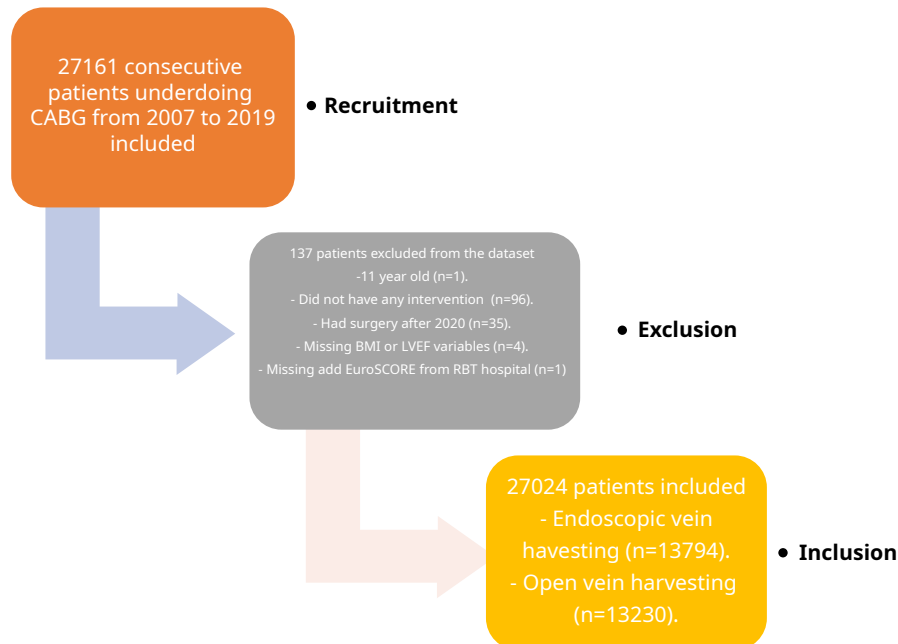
27161 consecutive patients underdoing CABG from 2007 to 2019 included

• Recruitment

137 patients excluded from the dataset
-11 year old (n=1).
- Did not have any intervention (n=96).
- Had surgery after 2020 (n=35).
- Missing BMI or LVEF variables (n=4).
- Missing add EuroSCORE from RBT hospital (n=1)

• Exclusion

27024 patients included
- Endoscopic vein havesting (n=13794).
- Open vein harvesting (n=13230).

• Inclusion